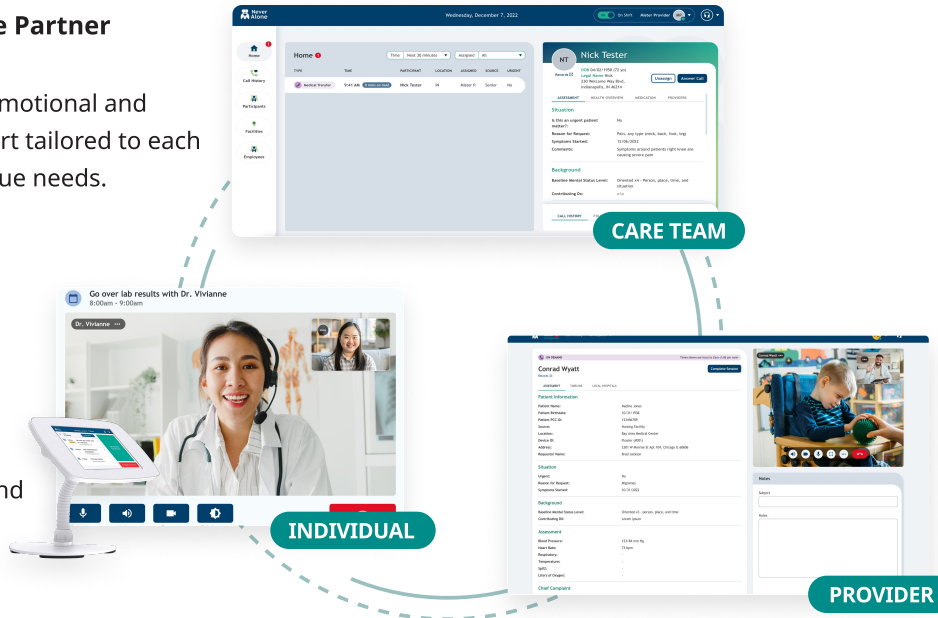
e Partner

motional and rt tailored to each ue needs.

nd

Never Alone

Wednesday, December 7, 2022

On Shift Alder Provider

Home

Call History

Participants

Facilities

Employees

Home

Time Most 30 minutes Assigned All

TYPE TIME PARTICIPANT LOCATION ASSIGNED SOURCE URGENT

Medical Transfer 9:41 AM Nick Tester IN Alder P. Senior No

NT

Nick Tester

Records ID

Legal Name

230 Welcome Way Blvd. Indianapolis, IN 46214

Unassign Answer Call

ASSESSMENT HEALTH OVERVIEW MEDICATION PROVIDERS

Situation

Is this an urgent patient matter? No

Reason for Request: Pain, any type (neck, back, foot, leg)

Symptoms Started: 12/06/2022

Comments: Symptoms around patients right knee are causing severe pain

Background

Baseline Mental Status Level: Oriented x4 - Person, place, time, and situation

Contributing Dx: n/a

CALL HISTORY

CARE TEAM

Go over lab results with Dr. Vivianne
8:00am - 9:00am

Dr. Vivianne

INDIVIDUAL

Conrad Wyatt

Records ID

Complete Session

ASSESSMENT TIMELINE LOCAL HOSPITALS

Patient Information

Situation

Background

Assessment

Chief Complaint

Notes

Subject

Note

PROVIDER